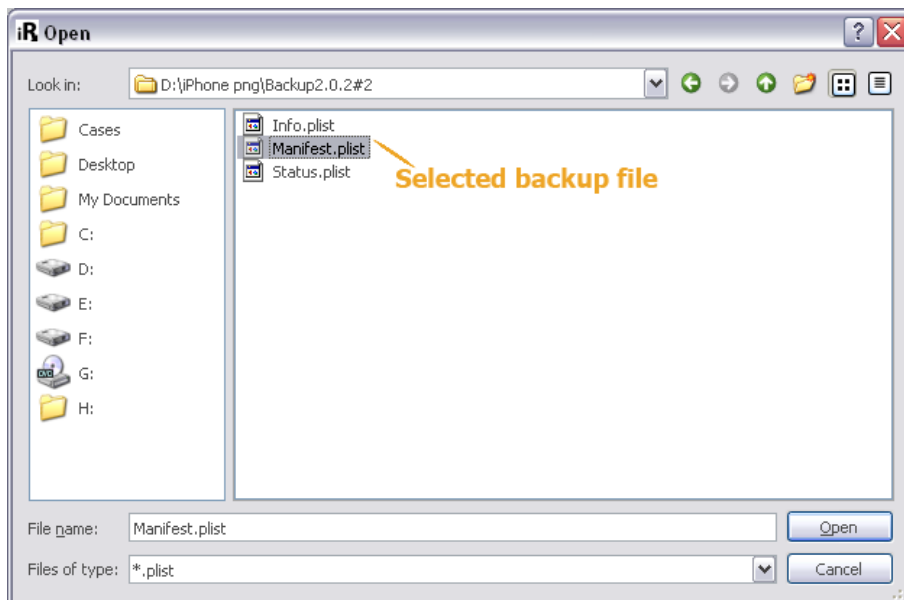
iR Open

?

Look in: D:\iPhone png\Backup2.0.2#2

Cases
Desktop
My Documents
C:
D:
E:
F:
G:
H:

Info.plist
Manifest.plist
Status.plist

Selected backup file

File name: Manifest.plist

Open

Files of type: *.plist

Cancel